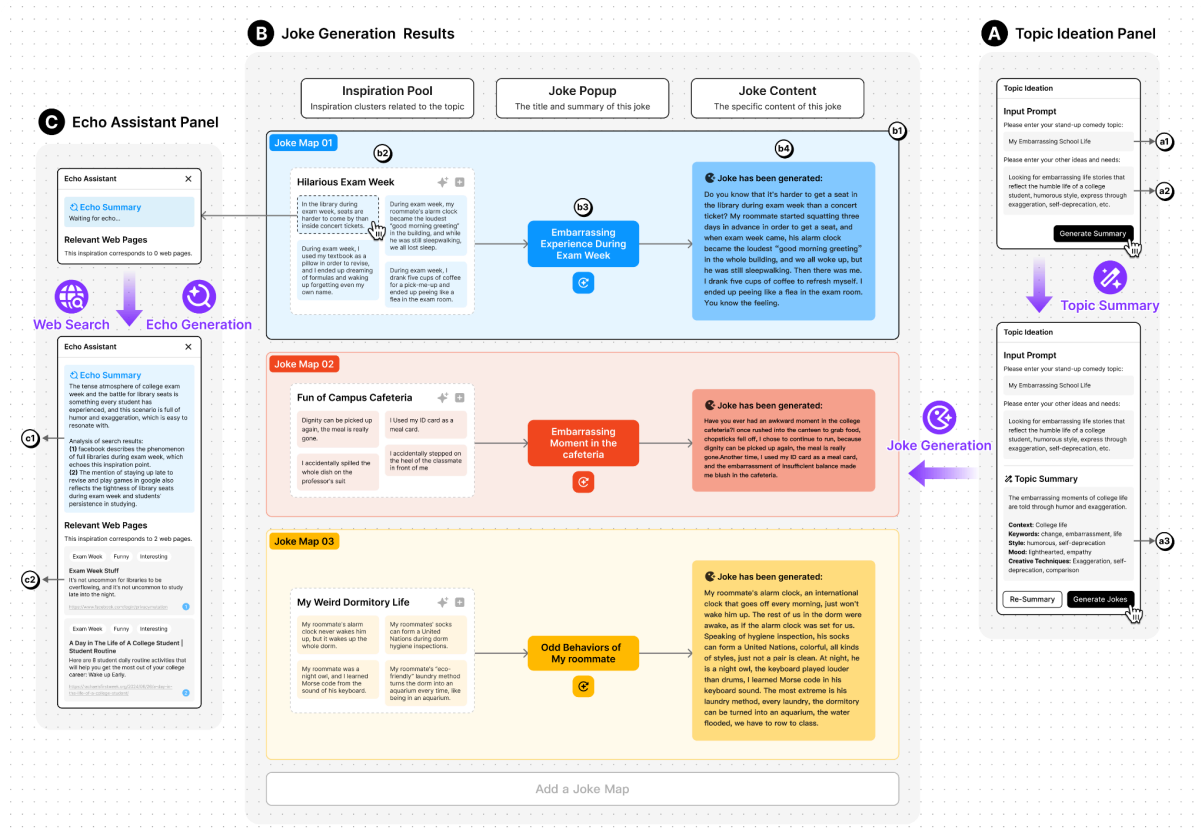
B Joke Generation Results

A Topic Ideation Panel

C Echo Assistant Panel

Inspiration Pool
Inspiration clusters related to the topic

Joke Popup
The title and summary of this joke

Joke Content
The specific content of this joke

Joke Map 01

b1

b2

b3

b4

Hilarious Exam Week

In the library during exam week, seats are harder to come by than inside concert tickets.

During exam week, my roommate's alarm clock became the loudest "good morning greeting" in the building, and while he was still sleepwalking, we all lost sleep.

During exam week, I used my textbook as a pillow in order to revise, and I ended up dreaming of formulas and waking up forgetting even my own name.

During exam week, I drank five cups of coffee for a pick-me-up and ended up peeing like a flea in the exam room.

Embarrassing Experience During Exam Week

Joke has been generated:
Do you know that it's harder to get a seat in the library during exam week than a concert ticket? My roommate started squatting three days in advance in order to get a seat, and when exam week came, his alarm clock became the loudest "good morning greeting" in the whole building, and we all woke up, but he was still sleepwalking. Then there was me. I drank five cups of coffee to refresh myself. I ended up peeing like a flea in the exam room. You know the feeling.

Joke Map 02

Fun of Campus Cafeteria

Dignity can be picked up again, the meal is really gone.

I Used my ID card as a meal card.

I accidentally spilled the whole dish on the professor's suit

I accidentally stepped on the heel of the classmate in front of me

Embarrassing Moment in the cafeteria

Joke has been generated:
Have you ever had an awkward moment in the college cafeteria?I once rushed into the canteen to grab food, chopsticks fell off, I chose to continue to run, because dignity can be picked up again, the meal is really gone.Another time, I used my ID card as a meal card, and the embarrassment of insufficient balance made me blush in the cafeteria.

Joke Map 03

My Weird Dormitory Life

My roommate's alarm clock never wakes him up, but it wakes up the whole dorm.

My roommate's socks can form a United Nations during dorm hygiene inspections.

My roommate was a night owl, and I learned Morse code from the sound of his keyboard.

My roommate's "eco-friendly" laundry method turns the dorm into an aquarium every time, like being in an aquarium.

Odd Behaviors of My roommate

Joke has been generated:
My roommate's alarm clock, an international clock that goes off every morning, just won't wake him up. The rest of us in the dorm were awake, as if the alarm clock was set for us. Speaking of hygiene inspection, his socks can form a United Nations, colorful, all kinds of styles, just not a pair is clean. At night, he is a night owl, the keyboard played louder than drums, I learned Morse code in his keyboard sound. The most extreme is his laundry method, every laundry, the dormitory can be turned into an aquarium, the water flooded, we have to row to class.

Add a Joke Map

Topic Ideation
Input Prompt
Please enter your stand-up comedy topic:
My Embarrassing School Life
a1
Please enter your other ideas and needs:
Looking for embarrassing life stories that reflect the humble life of a college student, humorous style, express through exaggeration, self-deprecation, etc.
a2
Generate Summary

Topic Summary

Topic Ideation
Input Prompt
Please enter your stand-up comedy topic:
My Embarrassing School Life
Please enter your other ideas and needs:
Looking for embarrassing life stories that reflect the humble life of a college student, humorous style, express through exaggeration, self-deprecation, etc.
Topic Summary
The embarrassing moments of college life are told through humor and exaggeration.
Context: College life
Keywords: change, embarrassment, life
Style: humorous, self-deprecation
Mood: lighthearted, empathy
Creative Techniques: Exaggeration, self-deprecation, comparison
a3
Re-Summary
Generate Jokes

Joke Generation

Echo Assistant
Echo Summary
Waiting for echo...
Relevant Web Pages
This inspiration corresponds to 0 web pages.

Web Search
Echo Generation

Echo Assistant
Echo Summary
The tense atmosphere of college exam week and the battle for library seats is something every student has experienced, and this scenario is full of humor and exaggeration, which is easy to resonate with.
c1
Analysis of search results:
(1) facebook describes the phenomenon of full libraries during exam week, which echoes this inspiration point.
(2) The mention of staying up late to revise and play games in google also reflects the tightness of library seats during exam week and students' persistence in studying.
Relevant Web Pages
This inspiration corresponds to 2 web pages.
Exam Week Funny Interesting
Exam Week Stuff
c2
It's not uncommon for libraries to be overflowing, and it's not uncommon to study late into the night.
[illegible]
Exam Week Funny Interesting
A Day In The Life Of A College Student | Student Routine
Here are 8 student daily routine activities that will help you get the most out of your college career: Wake up Early.
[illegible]